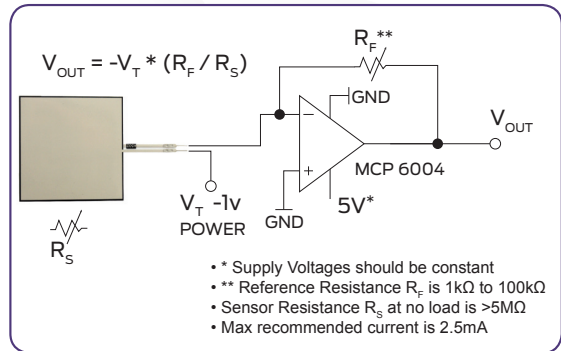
$V_{OUT} = -V_T * (R_F / R_S)$

$R_F$**

GND

$V_{OUT}$

MCP 6004

$V_T$ -1v
POWER

GND

5V*

$R_S$

• * Supply Voltages should be constant
• ** Reference Resistance $R_F$ is 1kΩ to 100kΩ
• Sensor Resistance $R_S$ at no load is >5MΩ
• Max recommended current is 2.5mA